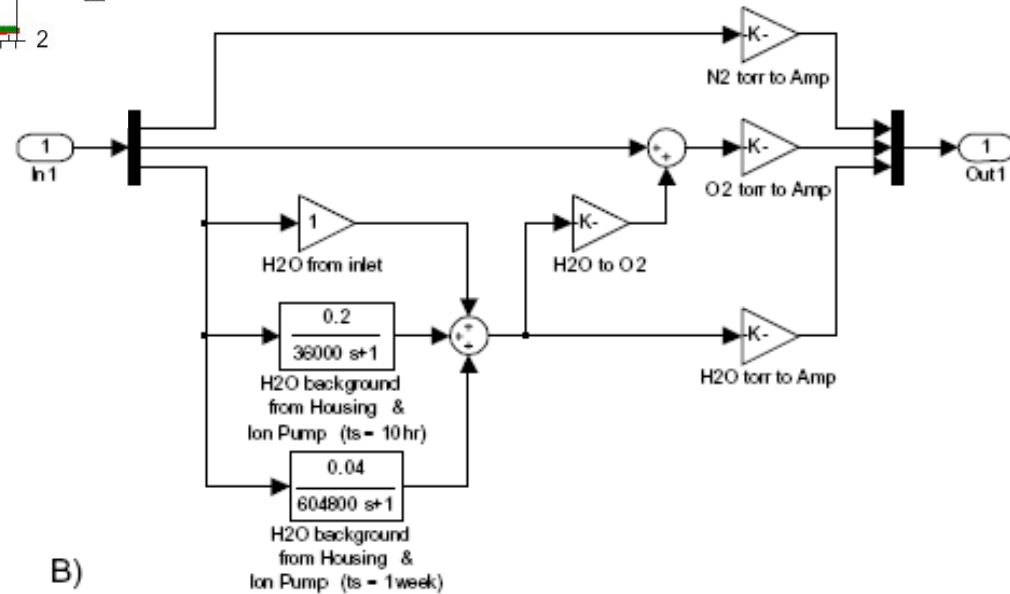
2

1
In1

-K-
N2 torr to Amp

-K-
O2 torr to Amp

1
Out1

1
H2O from inlet

-K-
H2O to O2

$\frac{0.2}{36000 s+1}$
H2O background from Housing & Ion Pump (ts = 10hr)

-K-
H2O torr to Amp

$\frac{0.04}{604800 s+1}$
H2O background from Housing & Ion Pump (ts = 1week)

B)